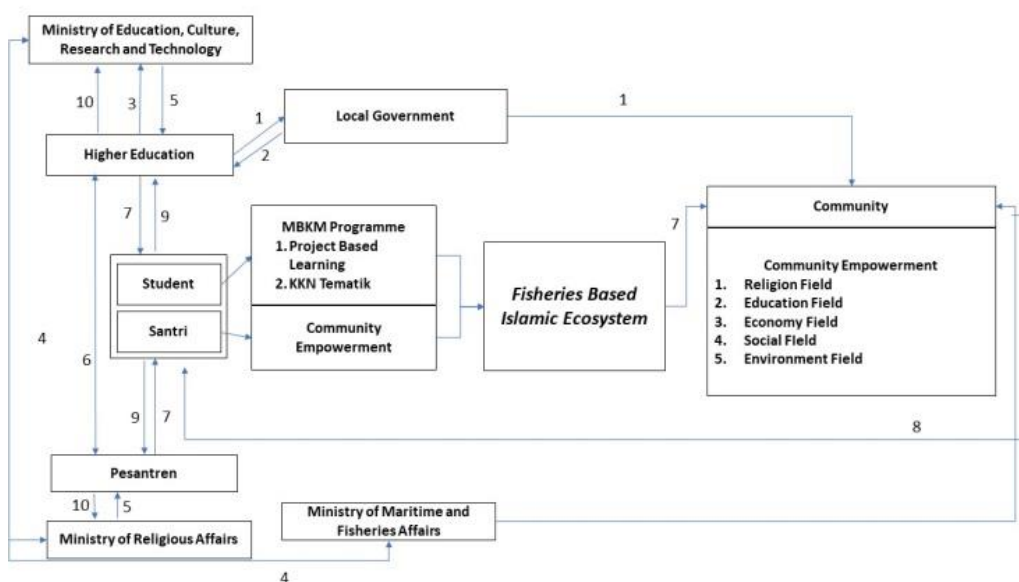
Ministry of Education, Culture, Research and Technology

10

3

5

Higher Education

1

2

Local Government

1

7

9

Student

Santri

MBKM Programme
1. Project Based Learning
2. KKN Tematik

Community Empowerment

Fisheries Based Islamic Ecosystem

7

Community

Community Empowerment
1. Religion Field
2. Education Field
3. Economy Field
4. Social Field
5. Environment Field

4

6

9

7

8

Pesantren

10

5

Ministry of Religious Affairs

Ministry of Maritime and Fisheries Affairs

4